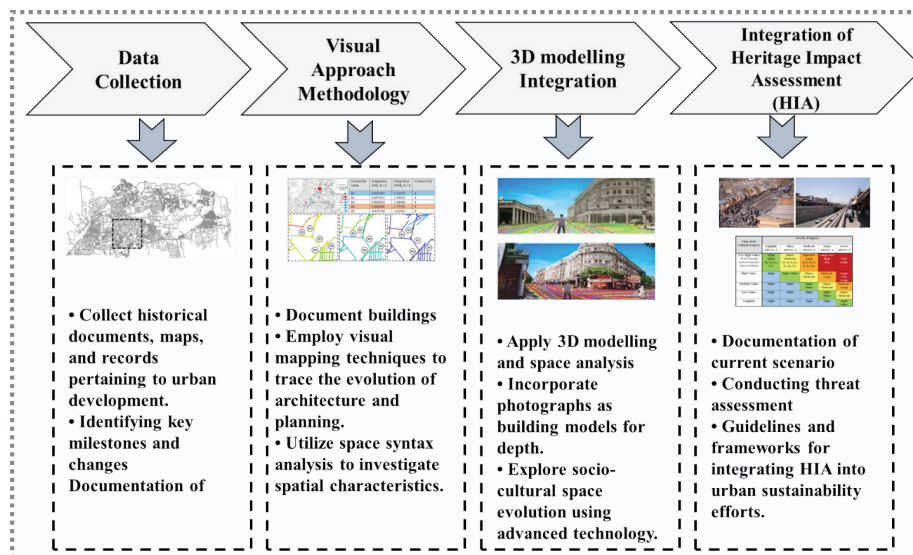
Data Collection

Visual Approach Methodology

3D modelling Integration

Integration of Heritage Impact Assessment (HIA)

• Collect historical documents, maps, and records pertaining to urban development.
• Identifying key milestones and changes Documentation of

• Document buildings
• Employ visual mapping techniques to trace the evolution of architecture and planning.
• Utilize space syntax analysis to investigate spatial characteristics.

• Apply 3D modelling and space analysis
• Incorporate photographs as building models for depth.
• Explore socio-cultural space evolution using advanced technology.

• Documentation of current scenario
• Conducting threat assessment
• Guidelines and frameworks for integrating HIA into urban sustainability efforts.